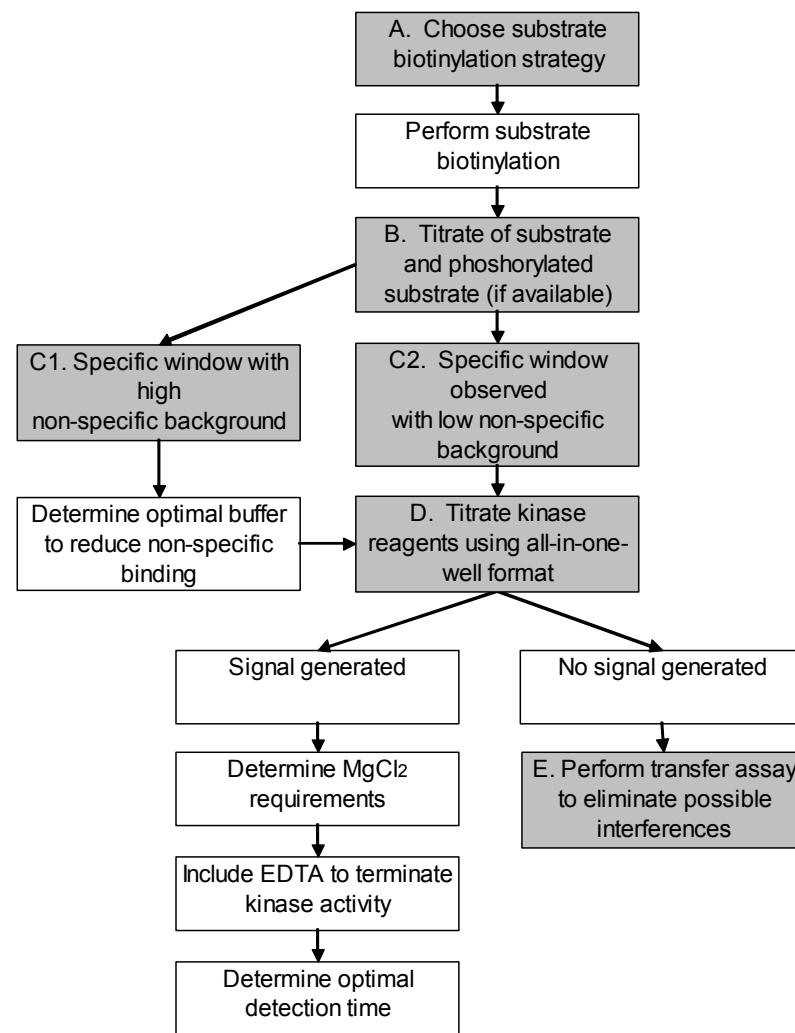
A. Choose substrate biotinylation strategy

Perform substrate biotinylation

B. Titrate of substrate and phoshorylated substrate (if available)

C1. Specific window with high non-specific background

C2. Specific window observed with low non-specific background

Determine optimal buffer to reduce non-specific binding

D. Titrate kinase reagents using all-in-one-well format

Signal generated

No signal generated

Determine $MgCl_2$ requirements

E. Perform transfer assay to eliminate possible interferences

Include EDTA to terminate kinase activity

Determine optimal detection time